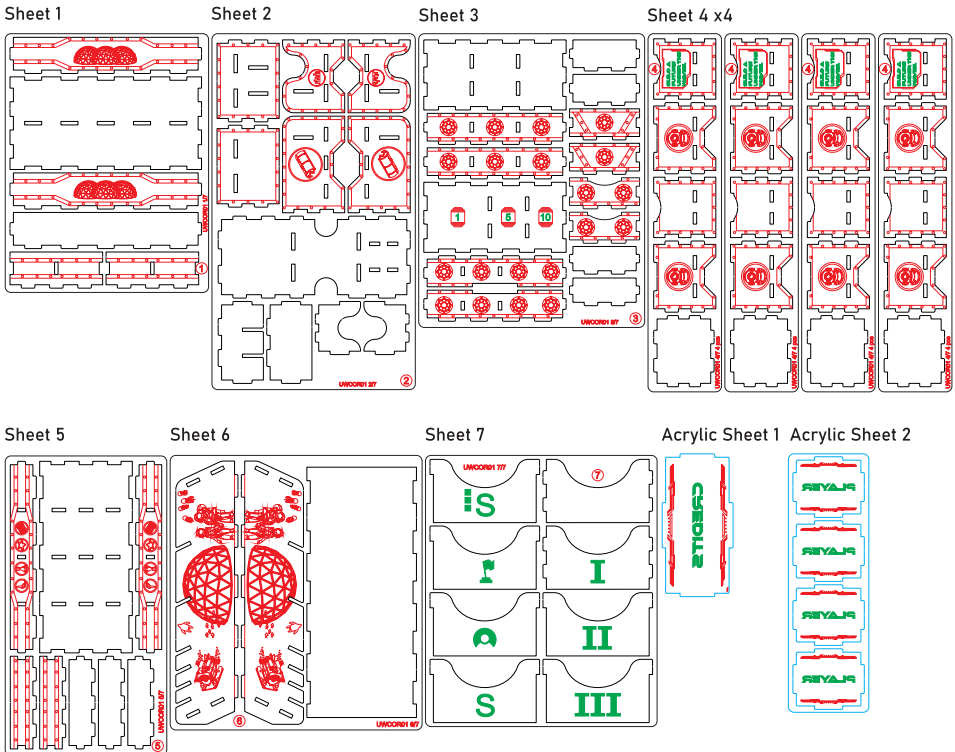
Sheet 1

UWCOR01 1/7

①

Sheet 2

UWCOR01 2/7

②

Sheet 3

1 5 10

UWCOR01 3/7

③

Sheet 4 x4

④ ④ ④ ④

UWCOR01 4/7

Sheet 5

UWCOR01 5/7

⑤

Sheet 6

⑥

UWCOR01 6/7

Sheet 7

UWCOR01 7/7

⑦

S

I

II

S

III

Acrylic Sheet 1

Acrylic Sheet 2

PLAYER

PLAYER

PLAYER

PLAYER